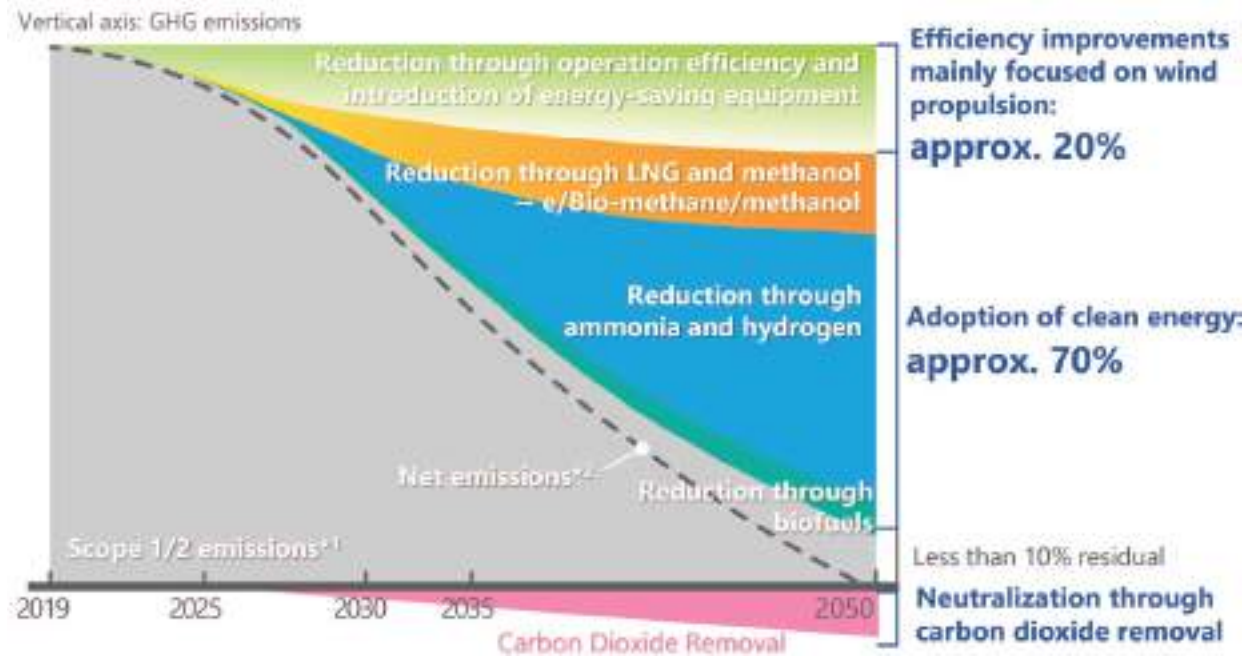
Vertical axis: GHG emissions

Reduction through operation efficiency and introduction of energy-saving equipment

Reduction through LNG and methanol → e/Bio-methane/methanol

Reduction through ammonia and hydrogen

Net emissions*2

Reduction through biofuels

Scope 1/2 emissions*1

Efficiency improvements mainly focused on wind propulsion:
approx. 20%

Adoption of clean energy:
approx. 70%

Less than 10% residual

2019 2025 2030 2035 2050

Carbon Dioxide Removal

Neutralization through carbon dioxide removal